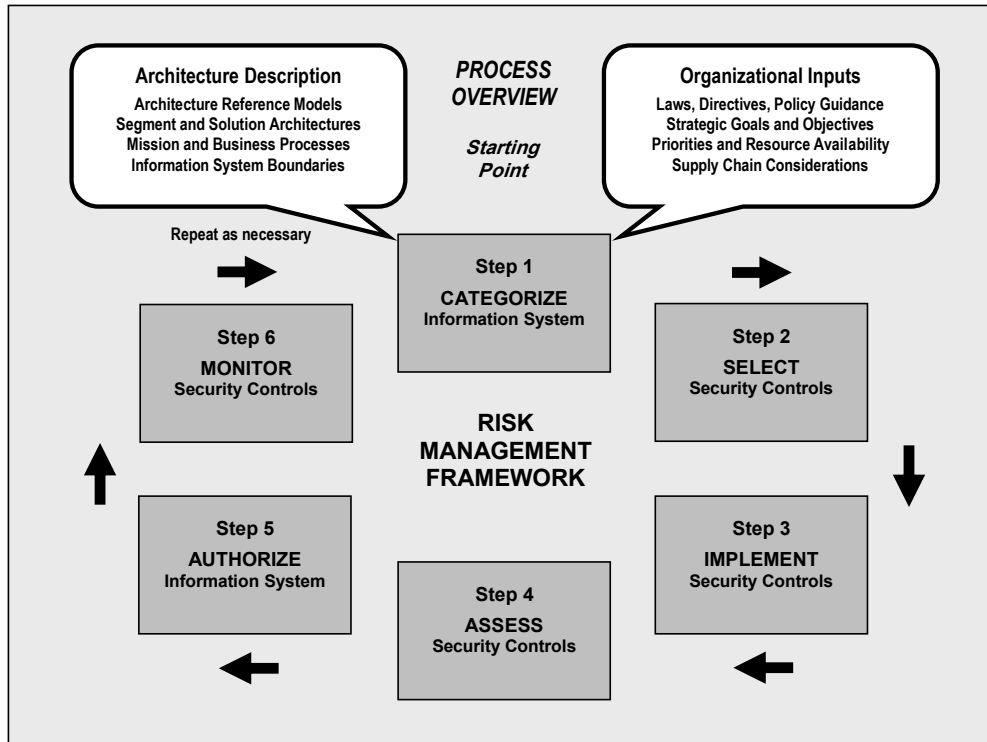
Architecture Description
Architecture Reference Models
Segment and Solution Architectures
Mission and Business Processes
Information System Boundaries

PROCESS OVERVIEW

Starting Point

Organizational Inputs
Laws, Directives, Policy Guidance
Strategic Goals and Objectives
Priorities and Resource Availability
Supply Chain Considerations

Repeat as necessary

Step 1
CATEGORIZE
Information System

Step 6
MONITOR
Security Controls

Step 2
SELECT
Security Controls

RISK MANAGEMENT FRAMEWORK

Step 5
AUTHORIZE
Information System

Step 3
IMPLEMENT
Security Controls

Step 4
ASSESS
Security Controls